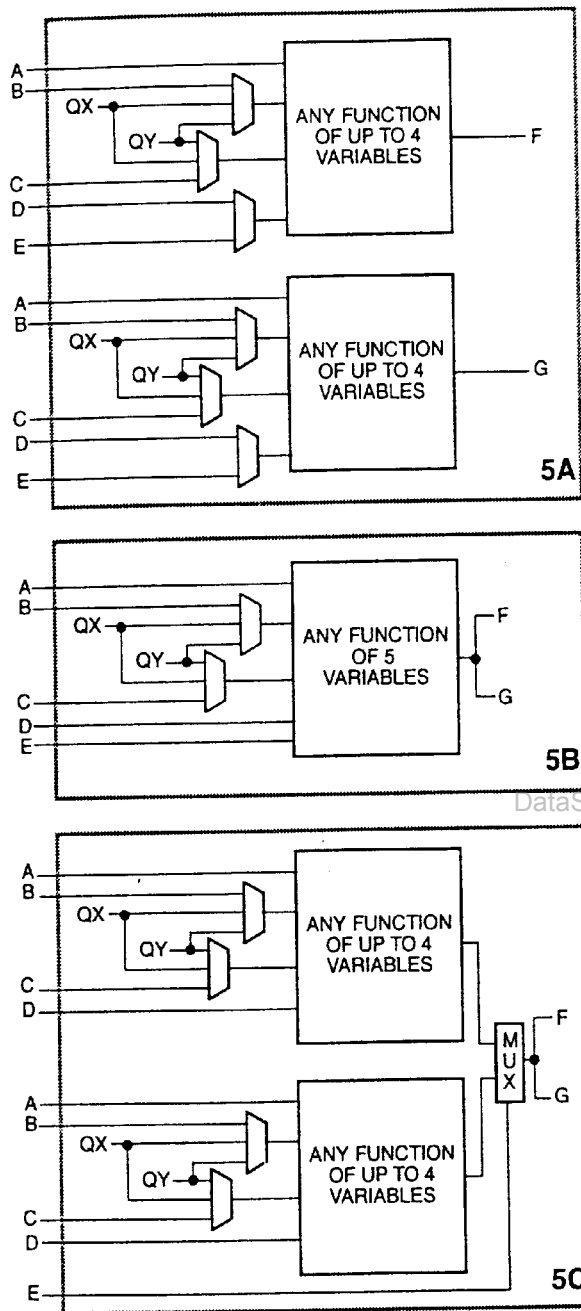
A
B
QX
QY
C
D
E
ANY FUNCTION OF UP TO 4 VARIABLES
F
A
B
QX
QY
C
D
E
ANY FUNCTION OF UP TO 4 VARIABLES
G
5A

A
B
QX
QY
C
D
E
ANY FUNCTION OF 5 VARIABLES
F
G
5B

DataS

A
B
QX
QY
C
D
ANY FUNCTION OF UP TO 4 VARIABLES
MUX
F
G
A
B
QX
QY
C
D
ANY FUNCTION OF UP TO 4 VARIABLES
E
5C